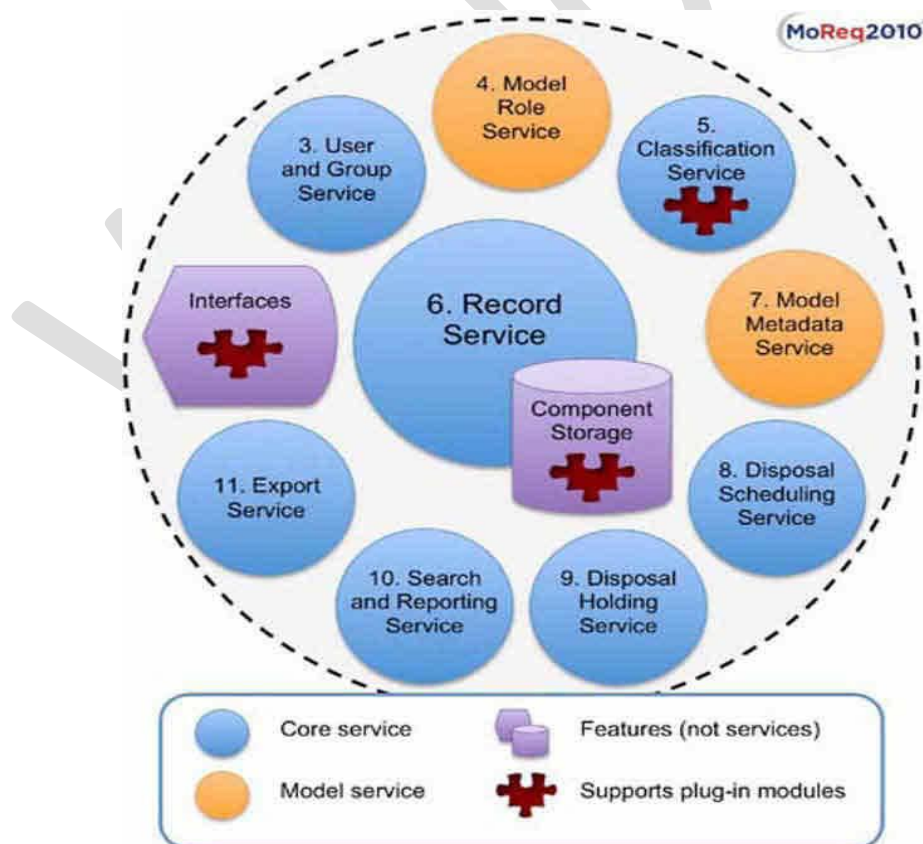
MoReq2010

4. Model Role Service

3. User and Group Service

5. Classification Service

Interfaces

6. Record Service

7. Model Metadata Service

Component Storage

8. Disposal Scheduling Service

11. Export Service

10. Search and Reporting Service

9. Disposal Holding Service

Core service

Features (not services)

Model service

Supports plug-in modules